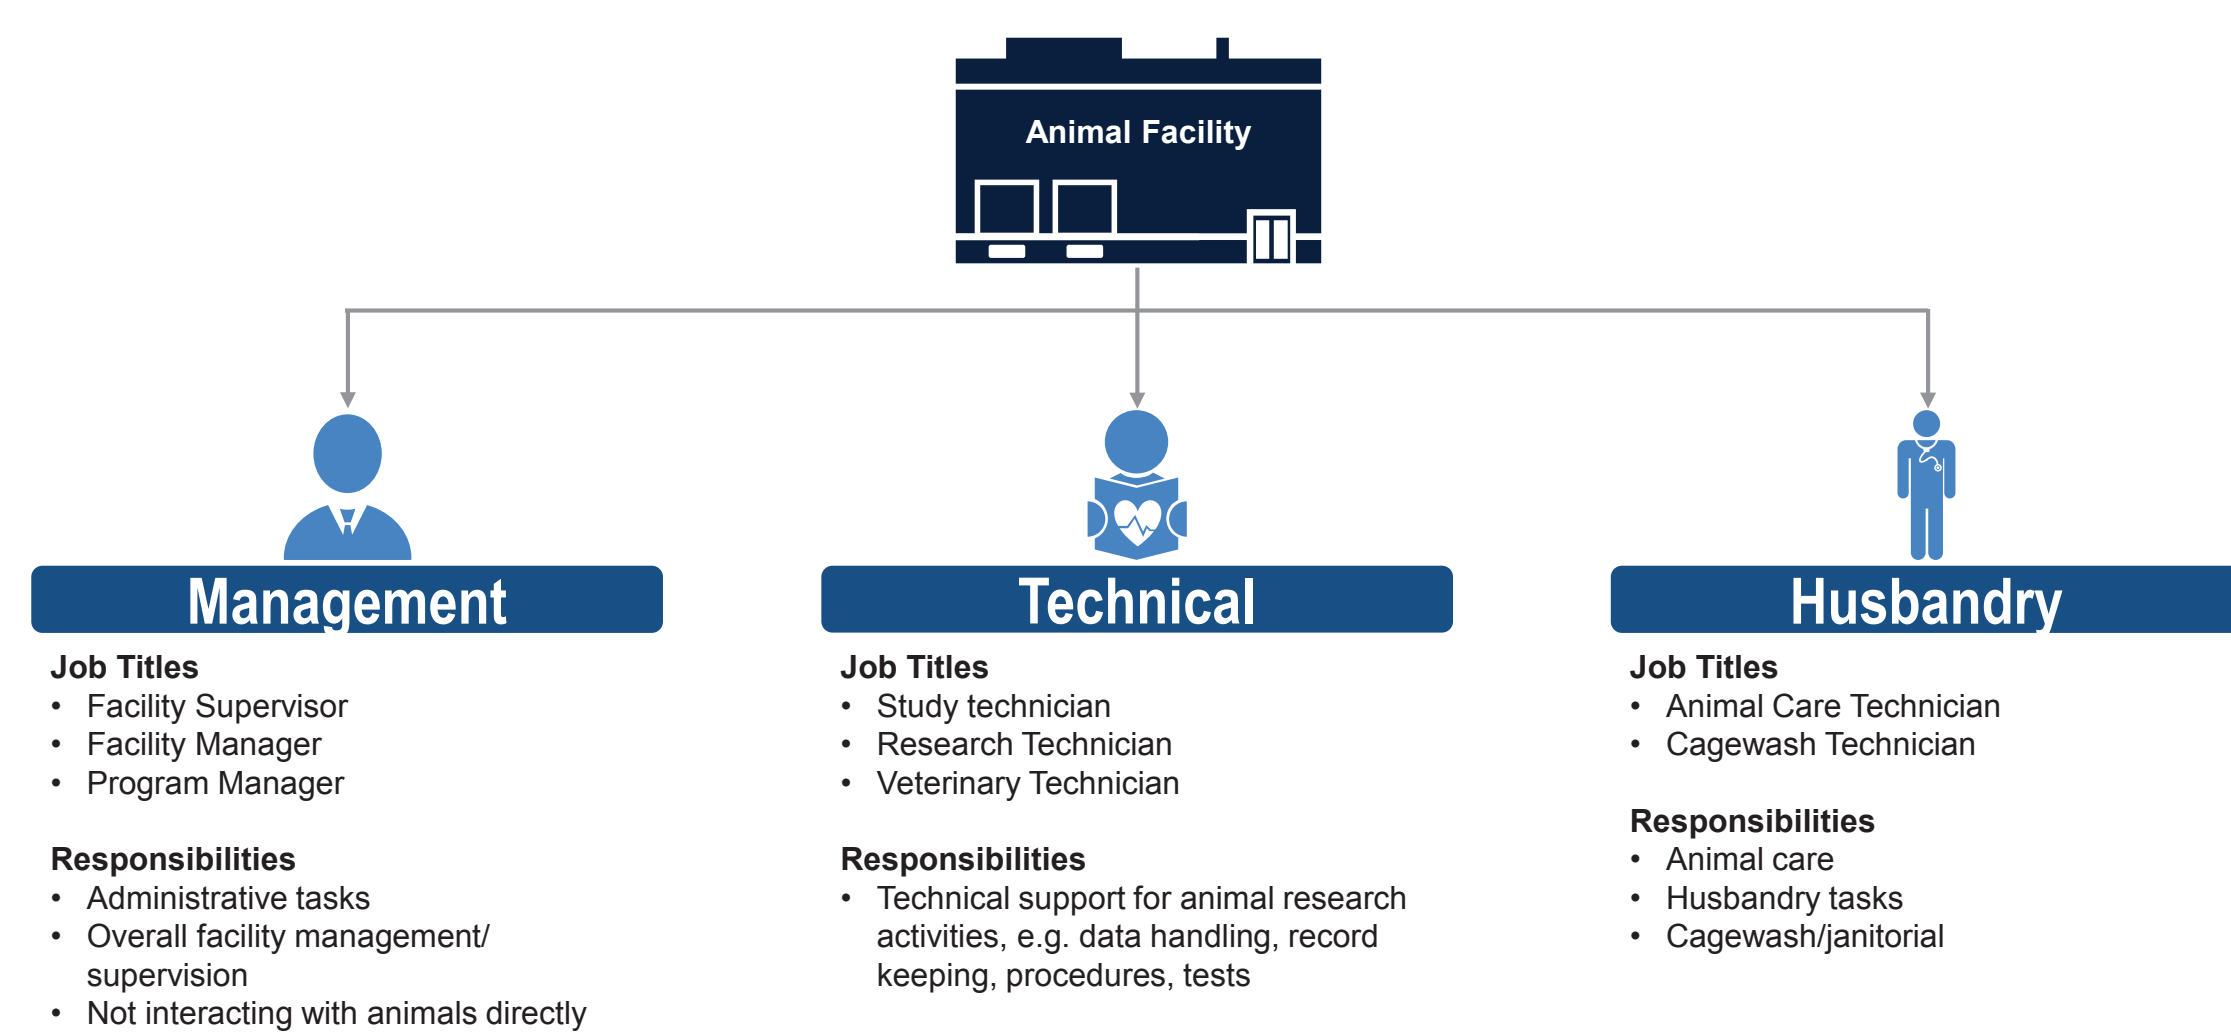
Animal Facility

Management

Job Titles
- Facility Supervisor
- Facility Manager
- Program Manager

Responsibilities
- Administrative tasks
- Overall facility management/ supervision
- Not interacting with animals directly

Technical

Job Titles
- Study technician
- Research Technician
- Veterinary Technician

Responsibilities
- Technical support for animal research activities, e.g. data handling, record keeping, procedures, tests

Husbandry

Job Titles
- Animal Care Technician
- Cagewash Technician

Responsibilities
- Animal care
- Husbandry tasks
- Cagewash/janitorial